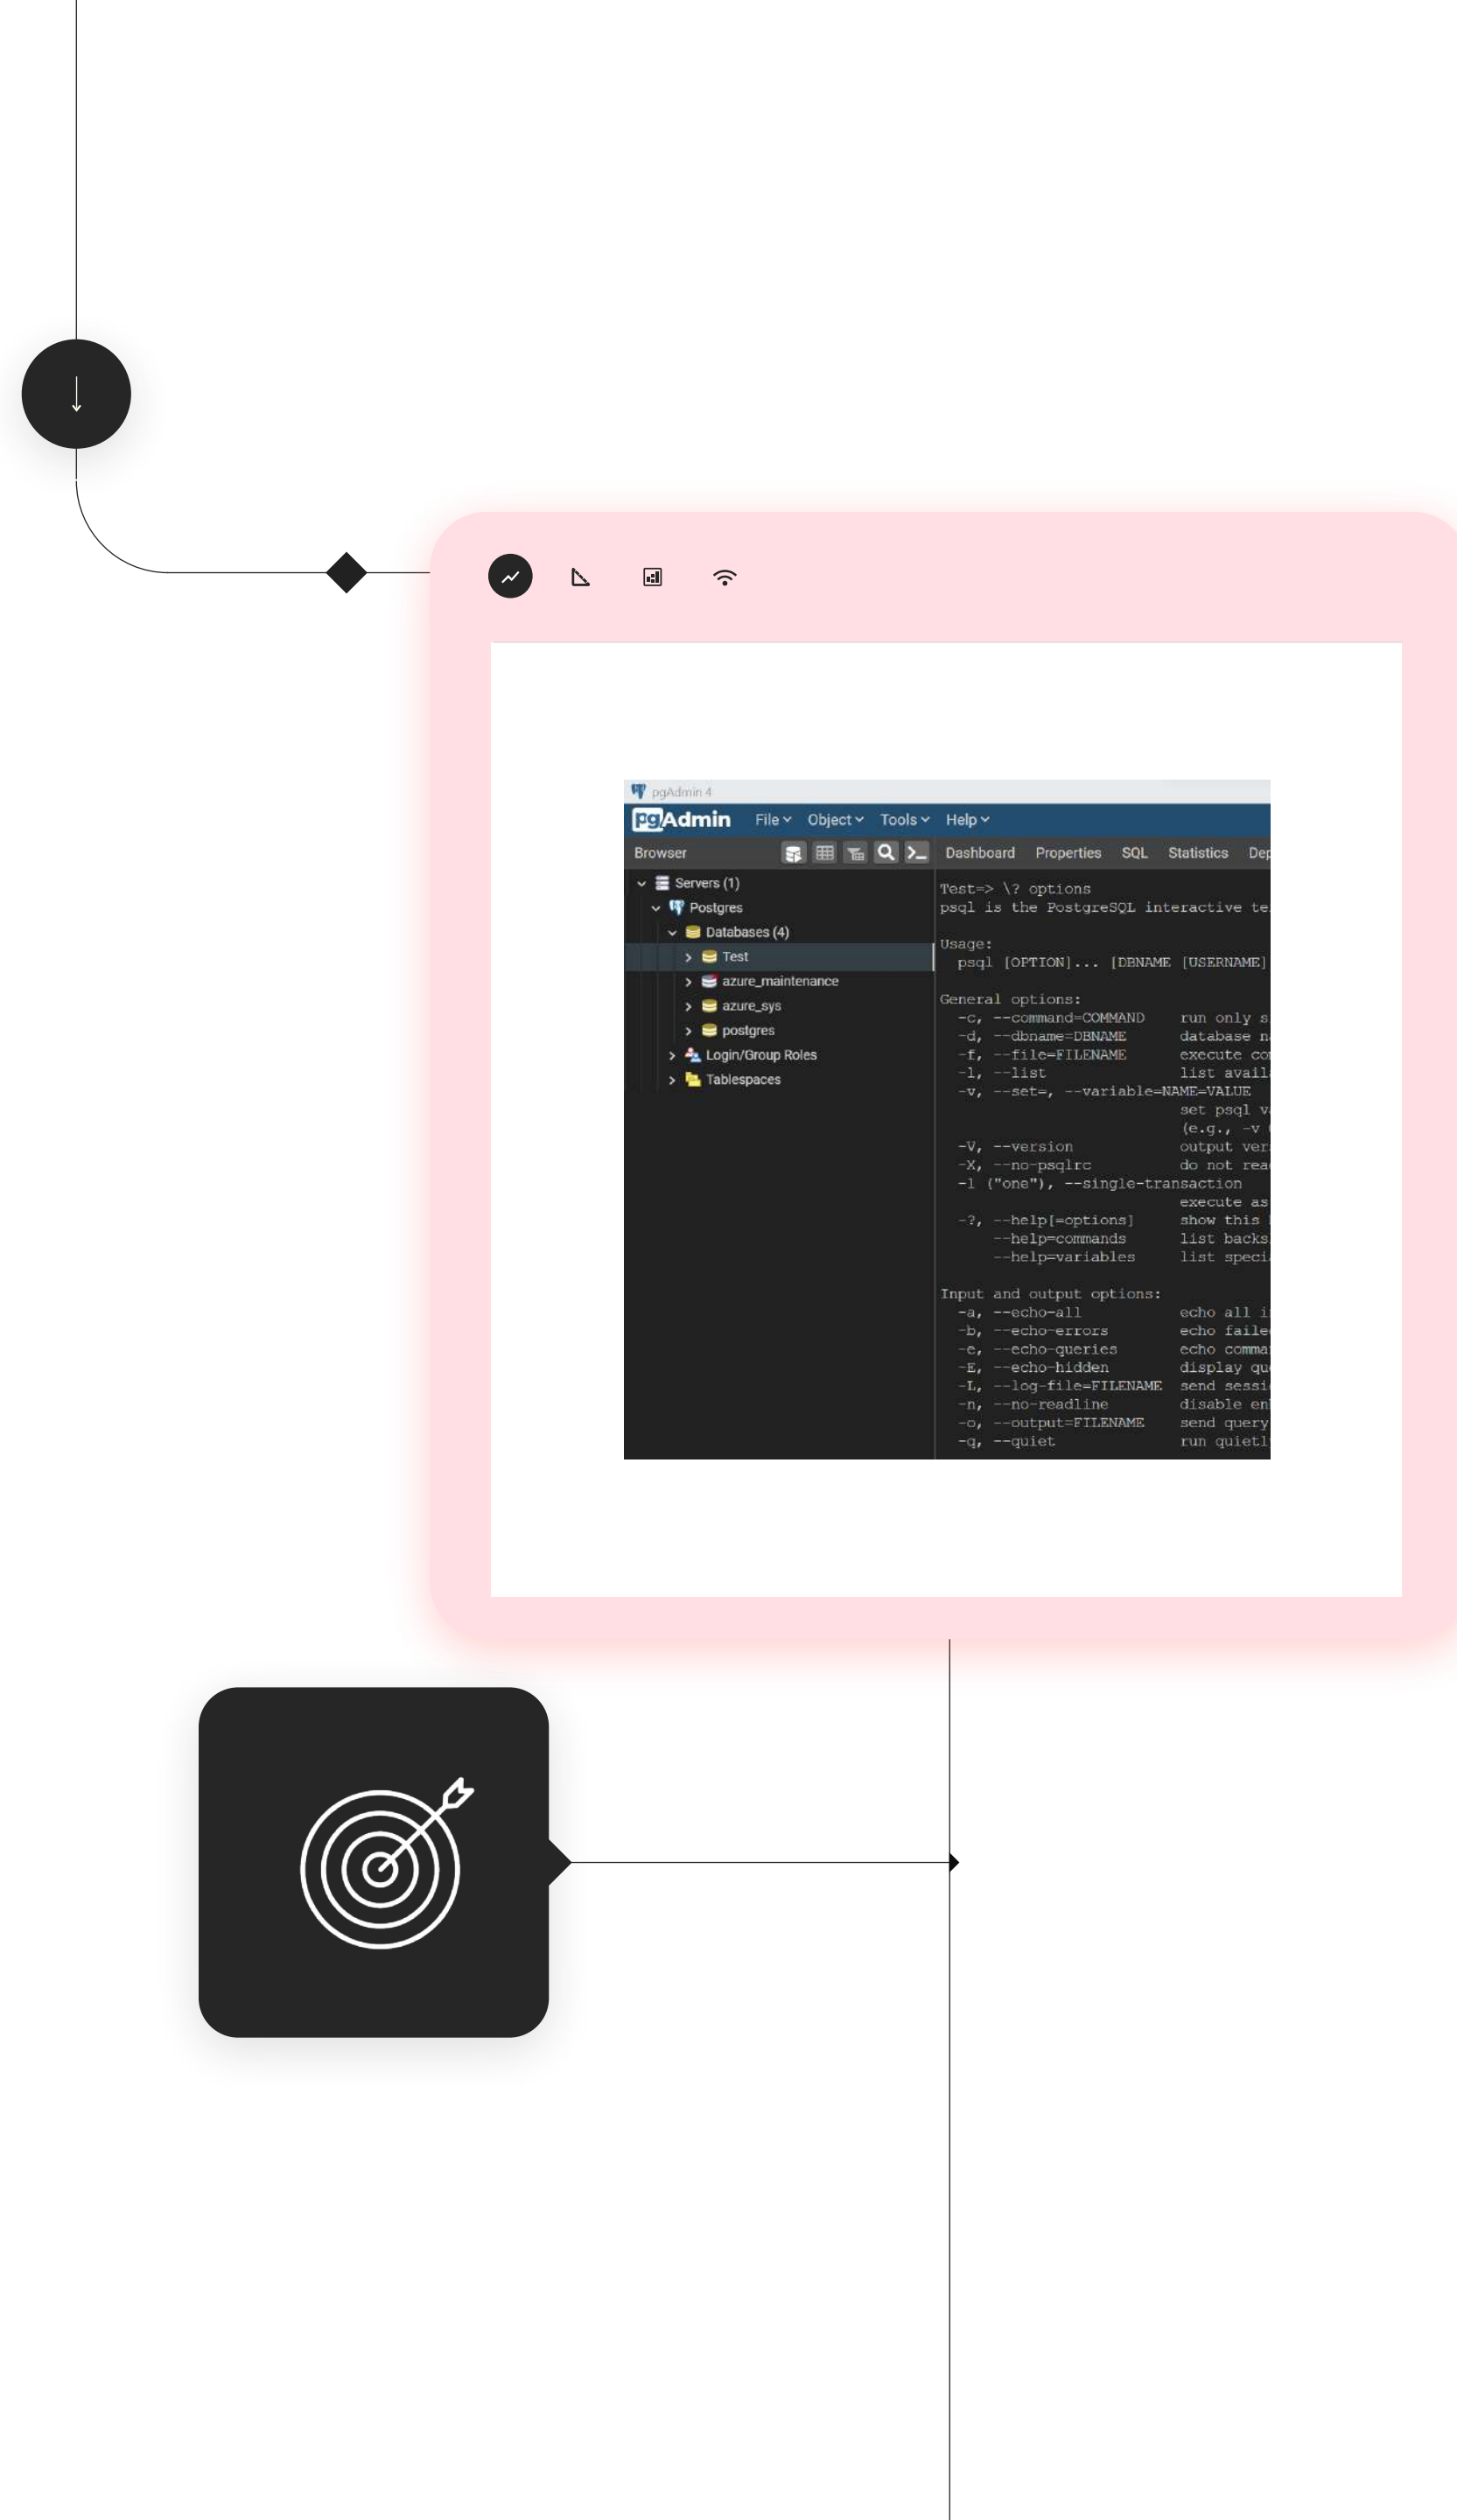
pgAdmin 4
pgAdmin File Object Tools Help
Browser
Dashboard Properties SQL Statistics Dep

Servers (1)
Postgres
Databases (4)
Test
azure_maintenance
azure_sys
postgres
Login/Group Roles
Tablespaces

Test=> \? options
psql is the PostgreSQL interactive te

Usage:
psql [OPTION]... [DBNAME [USERNAME]

General options:
-c, --command=COMMAND run only s
-d, --dbname=DBNAME database n
-f, --file=FILENAME execute co
-l, --list list avail
-v, --set=, --variable=NAME=VALUE
set psql v
(e.g., -v
-V, --version output ver
-X, --no-psqlrc do not rea
-1 ("one"), --single-transaction
execute as
-?, --help[=options] show this
--help=commands list backs
--help=variables list speci

Input and output options:
-a, --echo-all echo all i
-b, --echo-errors echo faile
-e, --echo-queries echo comma
-E, --echo-hidden display qu
-L, --log-file=FILENAME send sessi
-n, --no-readline disable en
-o, --output=FILENAME send query
-q, --quiet run quietl